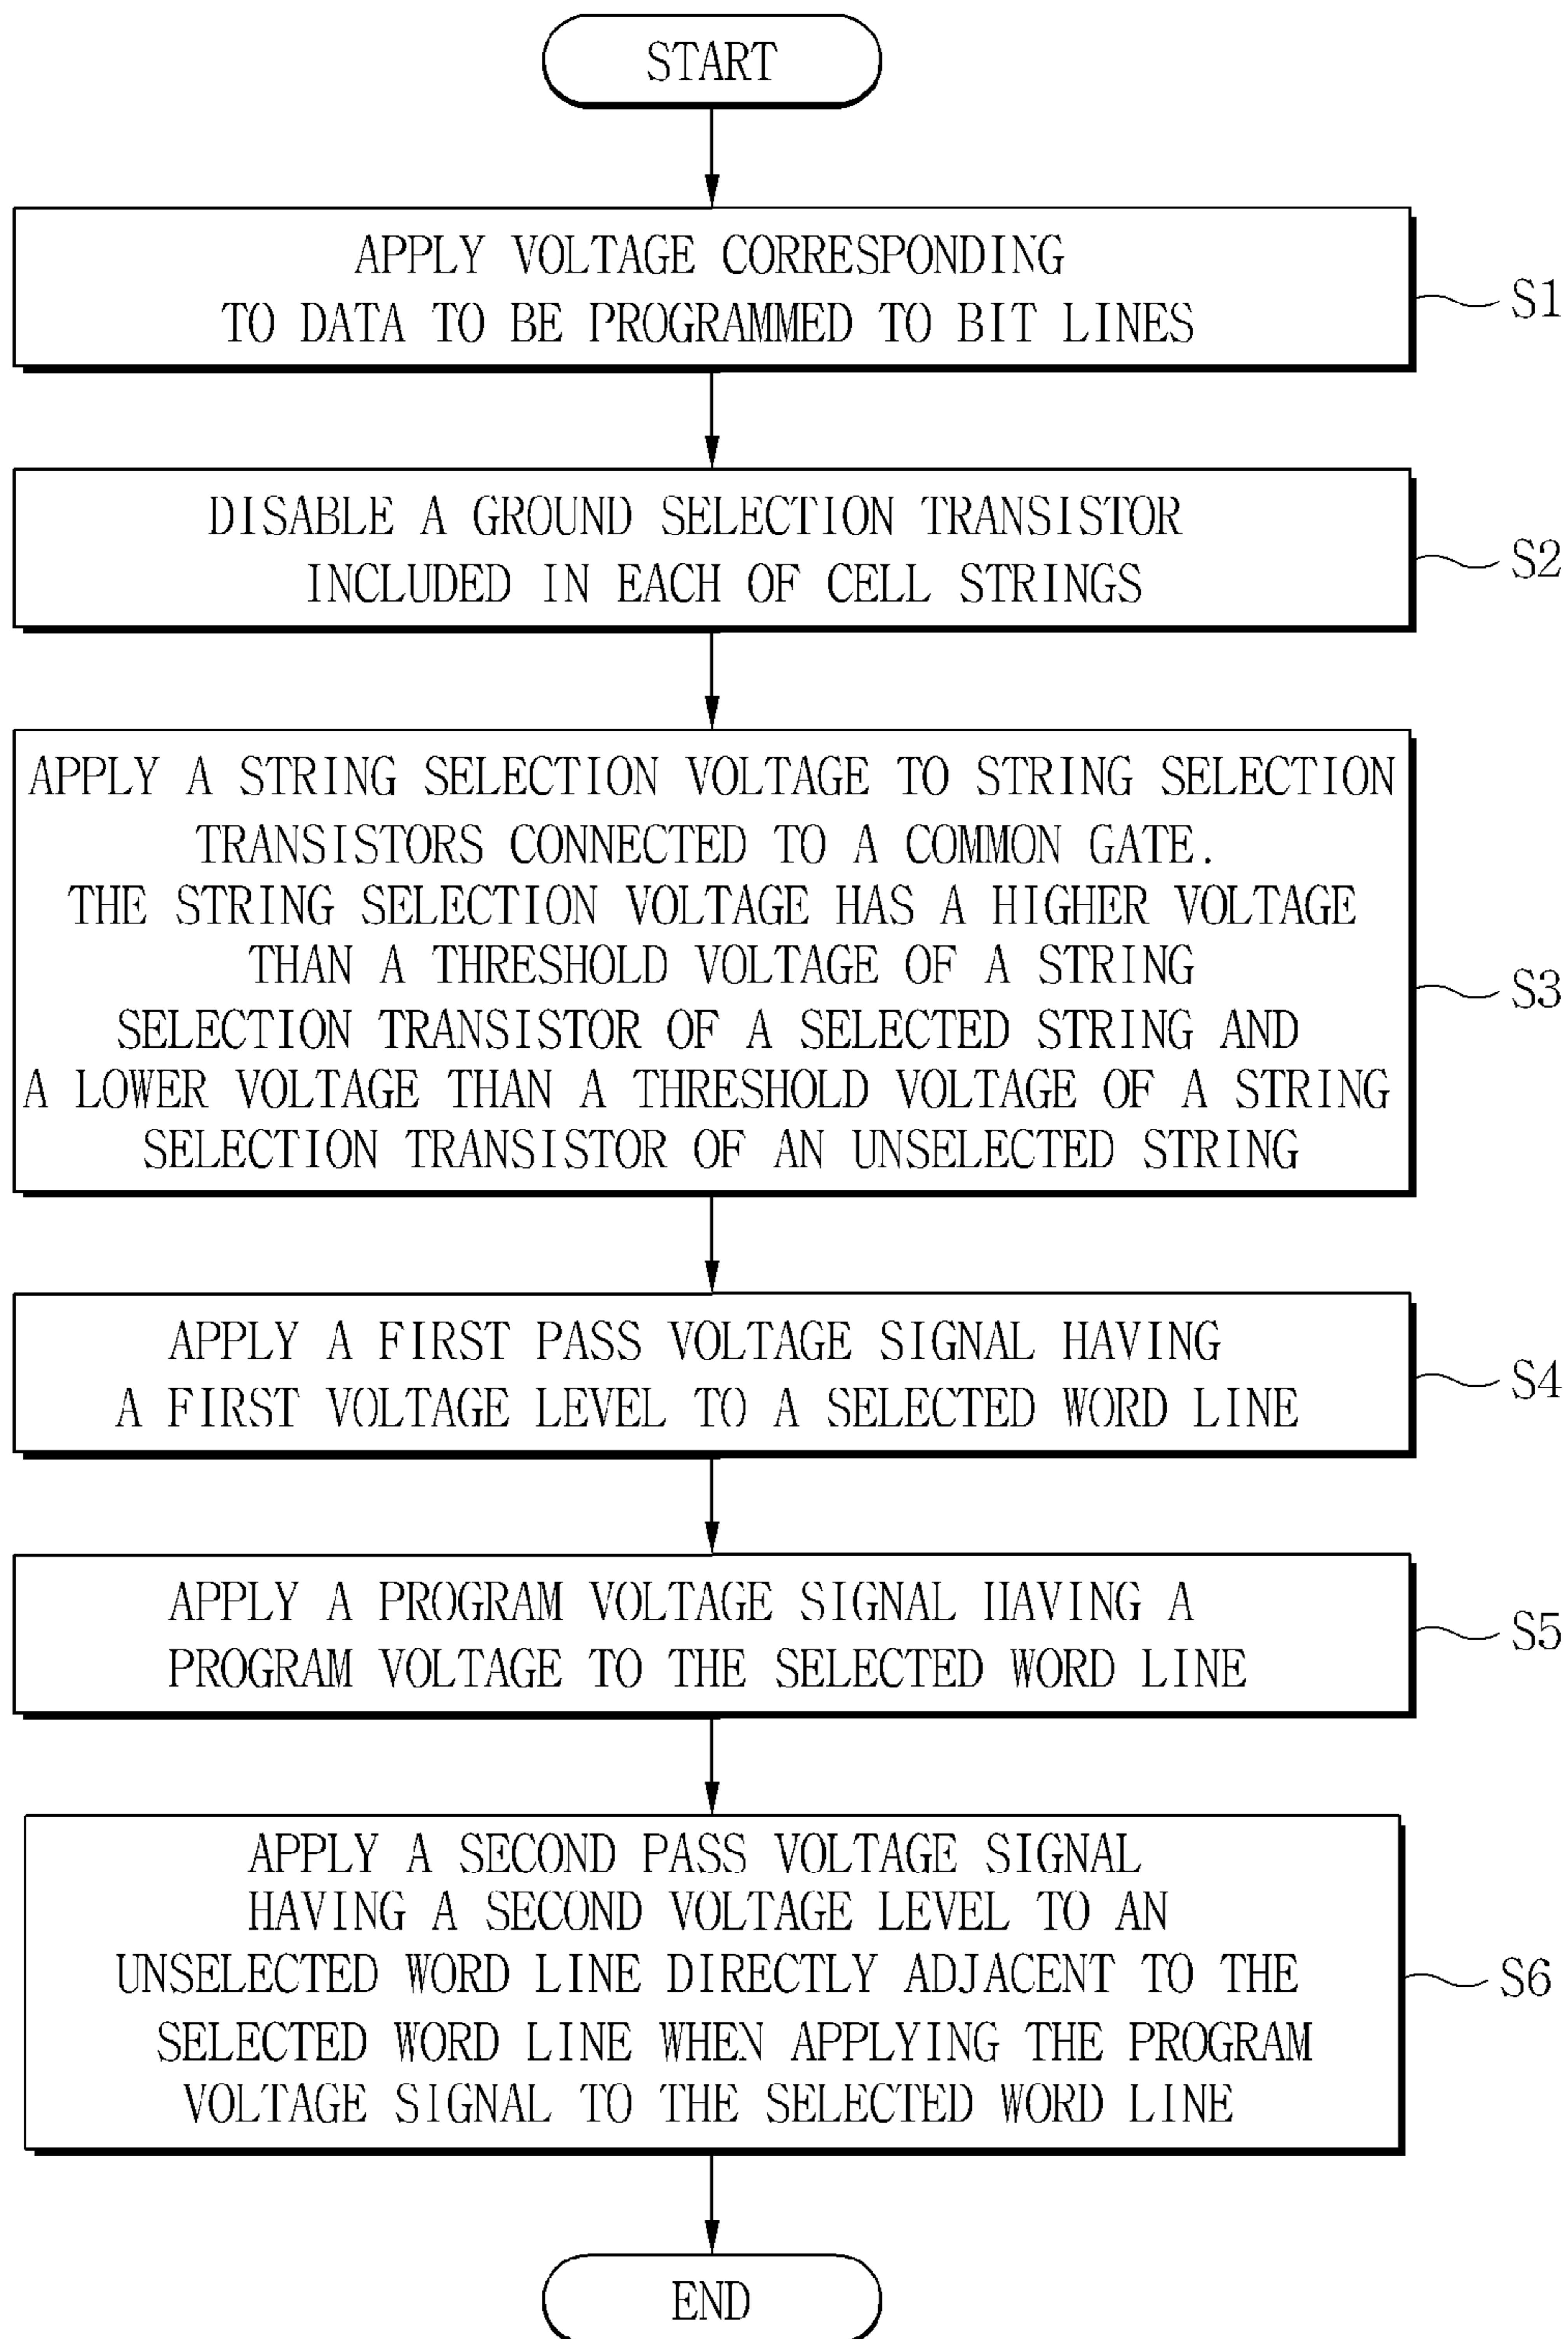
START

APPLY VOLTAGE CORRESPONDING TO DATA TO BE PROGRAMMED TO BIT LINES

S1

DISABLE A GROUND SELECTION TRANSISTOR INCLUDED IN EACH OF CELL STRINGS

S2

APPLY A STRING SELECTION VOLTAGE TO STRING SELECTION TRANSISTORS CONNECTED TO A COMMON GATE.
THE STRING SELECTION VOLTAGE HAS A HIGHER VOLTAGE THAN A THRESHOLD VOLTAGE OF A STRING SELECTION TRANSISTOR OF A SELECTED STRING AND A LOWER VOLTAGE THAN A THRESHOLD VOLTAGE OF A STRING SELECTION TRANSISTOR OF AN UNSELECTED STRING

S3

APPLY A FIRST PASS VOLTAGE SIGNAL HAVING A FIRST VOLTAGE LEVEL TO A SELECTED WORD LINE

S4

APPLY A PROGRAM VOLTAGE SIGNAL HAVING A PROGRAM VOLTAGE TO THE SELECTED WORD LINE

S5

APPLY A SECOND PASS VOLTAGE SIGNAL HAVING A SECOND VOLTAGE LEVEL TO AN UNSELECTED WORD LINE DIRECTLY ADJACENT TO THE SELECTED WORD LINE WHEN APPLYING THE PROGRAM VOLTAGE SIGNAL TO THE SELECTED WORD LINE

S6

END